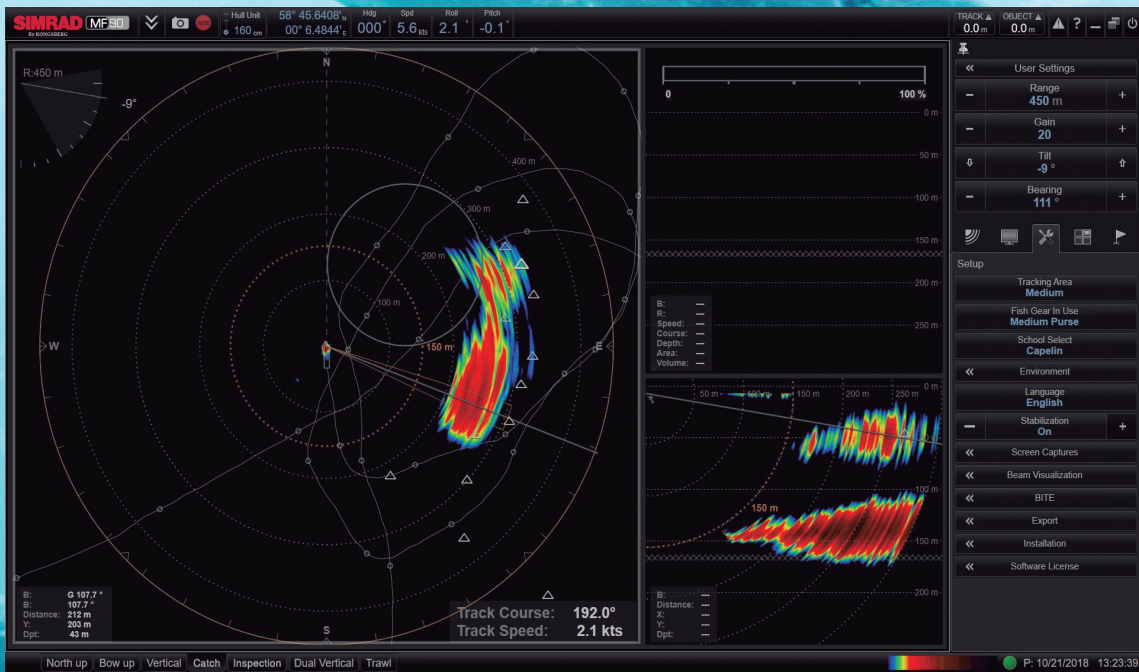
SIMRAD By KONGSBERG MF90

Hull Unit 160 cm

58° 45.6408' N 00° 6.4844' E

Hdg 000°

Spd 5.6 kts

Roll 2.1°

Pitch -0.1°

TRACK 0.0 m

OBJECT 0.0 m

R:450 m

-9°

N

400 m

300 m

200 m

100 m

150 m

W

E

S

B: G 107.7 °
B: 107.7 °
Distance: 212 m
Y: 203 m
Dpt: 43 m

Track Course: 192.0°
Track Speed: 2.1 kts

0

100 %

0 m
50 m
100 m
150 m
200 m
250 m

B: ---
R: ---
Speed: ---
Course: ---
Depth: ---
Area: ---
Volume: ---

0 m
50 m
100 m
150 m
200 m
250 m

150 m

100 m
150 m
200 m

B: ---
Distance: ---
X: ---
Y: ---
Dpt: ---

User Settings

Range
450 m

Gain
20

Tilt
-9 °

Bearing
111 °

Setup

Tracking Area
Medium

Fish Gear In Use
Medium Purse

School Select
Capelin

Environment

Language
English

Stabilization
On

Screen Captures

Beam Visualization

BITE

Export

Installation

Software License

North up | Bow up | Vertical | Catch | Inspection | Dual Vertical | Trawl

P: 10/21/2018 13:23:39